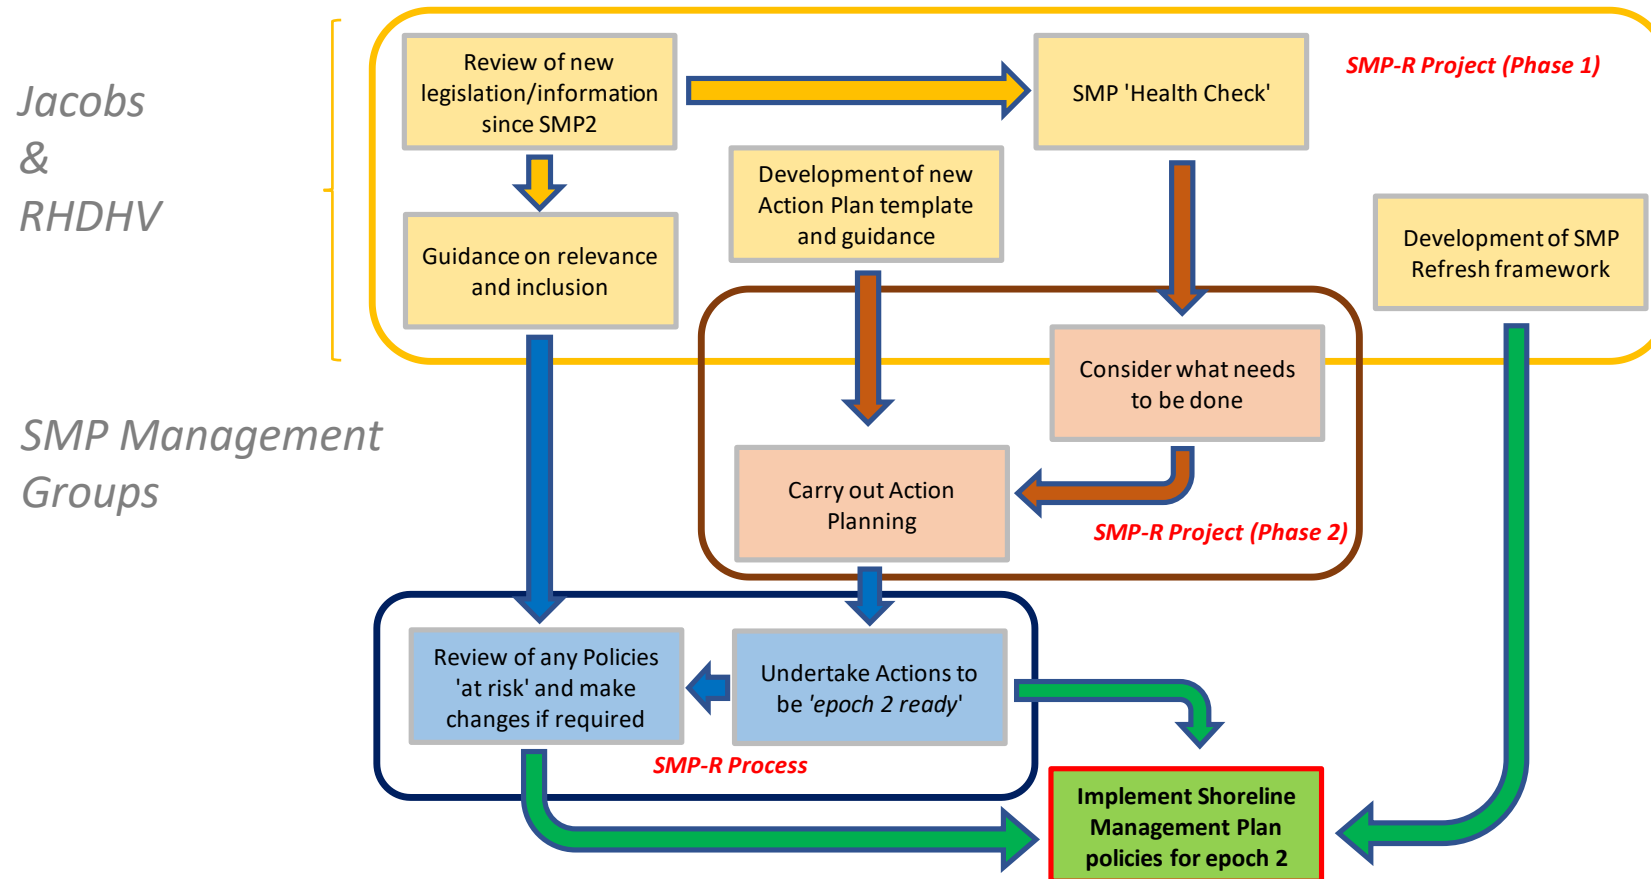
Jacobs
&
RHDHV

SMP Management Groups

Review of new legislation/information since SMP2

SMP 'Health Check'

SMP-R Project (Phase 1)

Guidance on relevance and inclusion

Development of new Action Plan template and guidance

Development of SMP Refresh framework

Consider what needs to be done

Carry out Action Planning

SMP-R Project (Phase 2)

Review of any Policies 'at risk' and make changes if required

Undertake Actions to be *'epoch 2 ready'*

SMP-R Process

Implement Shoreline Management Plan policies for epoch 2